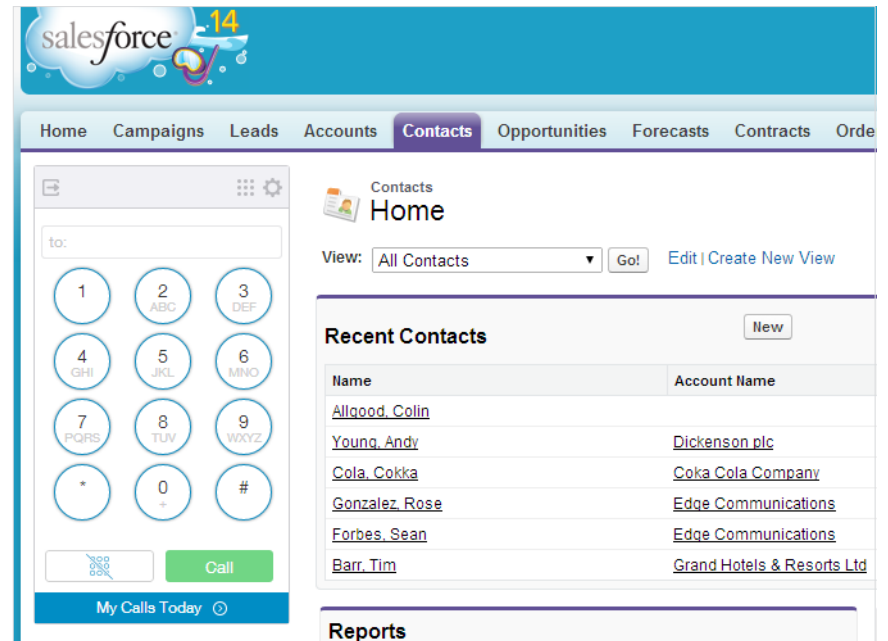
salesforce 14

Home Campaigns Leads Accounts Contacts Opportunities Forecasts Contracts Orde

to:

1
2 ABC
3 DEF
4 GHI
5 JKL
6 MNO
7 PQRS
8 TUV
9 WXYZ
*
0 +
#

Call

My Calls Today

Contacts
Home

View: All Contacts Go! Edit | Create New View

Recent Contacts

New

| Name | Account Name |
|---|---|
| Allgood, Colin | |
| Young, Andy | Dickenson plc |
| Cola, Cokka | Coka Cola Company |
| Gonzalez, Rose | Edge Communications |
| Forbes, Sean | Edge Communications |
| Barr, Tim | Grand Hotels & Resorts Ltd |

Reports